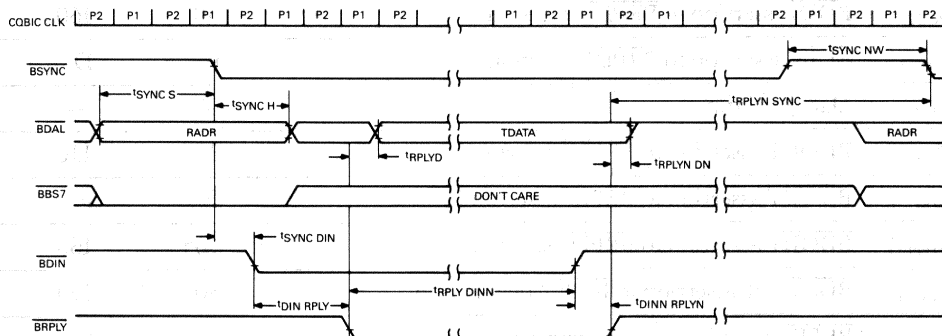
CQBIC CLK P2 P1 P2 P1 P2 P1 P2 P1 P2 P1 P2 P1 P2 P1 P2 P1 P2 P1 P2

$\overline{BSYNC}$

$t_{SYNC\ NW}$

$t_{SYNC\ S}$

$t_{SYNC\ H}$

$t_{RPLYN\ SYNC}$

$\overline{BDAL}$

RADR

TDATA

RADR

$t_{RPLYD}$

$t_{RPLYN\ DN}$

$\overline{BBS7}$

DON'T CARE

$t_{SYNC\ DIN}$

$\overline{BDIN}$

$t_{DIN\ RPLY}$

$t_{RPLY\ DINN}$

$t_{DINN\ RPLYN}$

$\overline{BRPLY}$